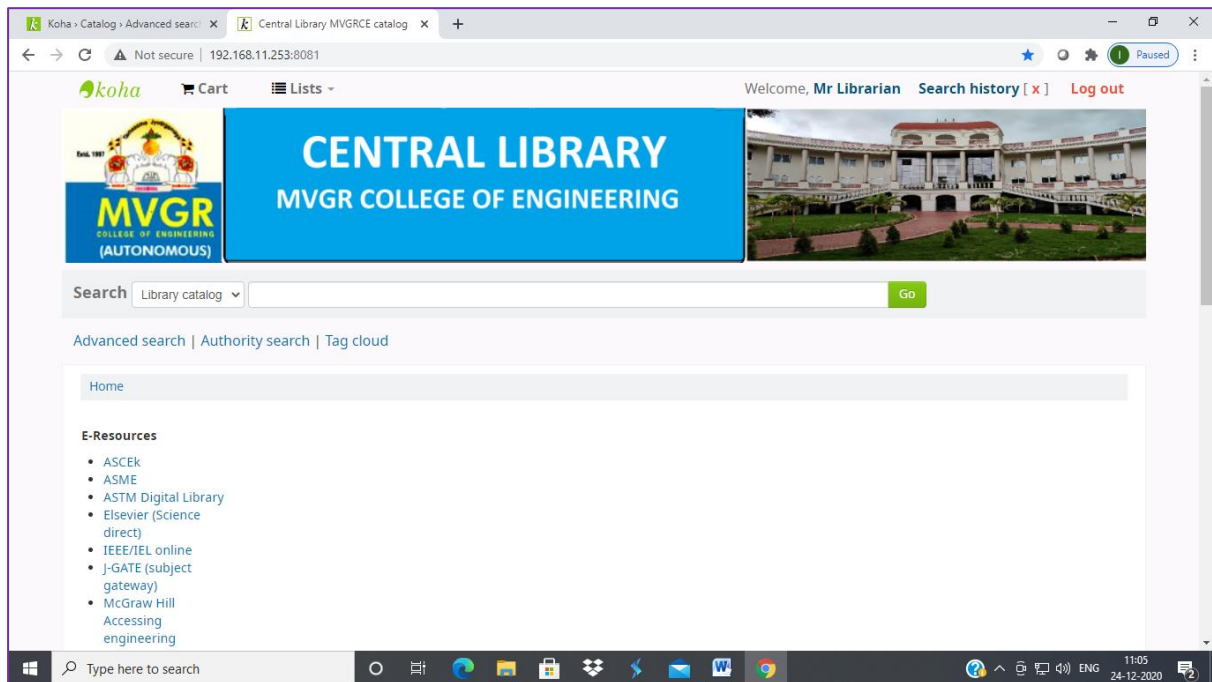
Koha › Catalog › Advanced searc ×
Central Library MVGRCE catalog ×
+

Not secure | 192.168.11.253:8081

Paused

koha Cart Lists

Welcome, Mr Librarian Search history [ x ] Log out

Estd. 1997
MVGR
COLLEGE OF ENGINEERING
(AUTONOMOUS)

CENTRAL LIBRARY
MVGR COLLEGE OF ENGINEERING

Search Library catalog Go

Advanced search | Authority search | Tag cloud

Home

E-Resources

- ASCEk
- ASME
- ASTM Digital Library
- Elsevier (Science direct)
- IEEE/IEL online
- J-GATE (subject gateway)
- McGraw Hill Accessing engineering

Type here to search

ENG 11:05 24-12-2020